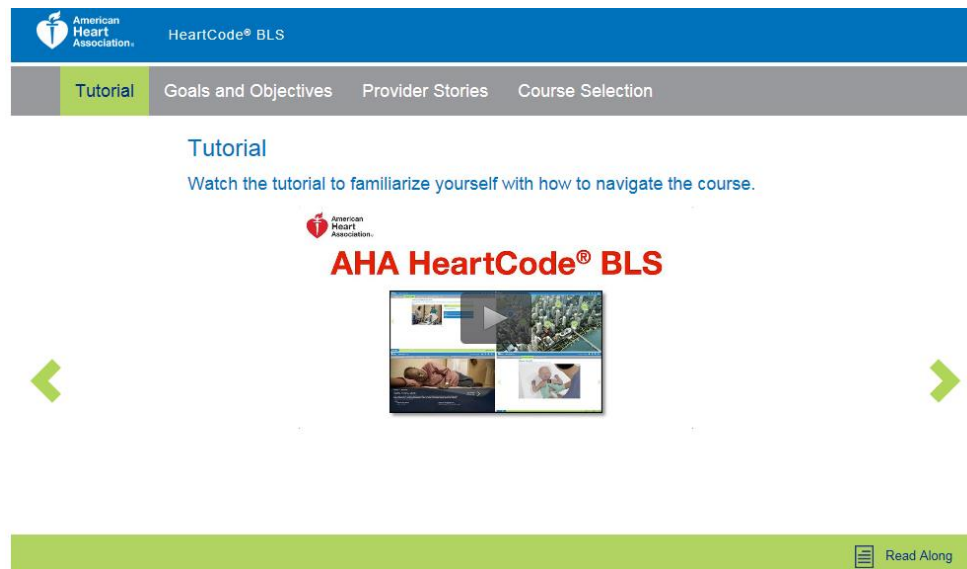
American Heart Association.

HeartCode® BLS

Tutorial

Goals and Objectives

Provider Stories

Course Selection

Tutorial

Watch the tutorial to familiarize yourself with how to navigate the course.

American Heart Association.

AHA HeartCode® BLS

Read Along